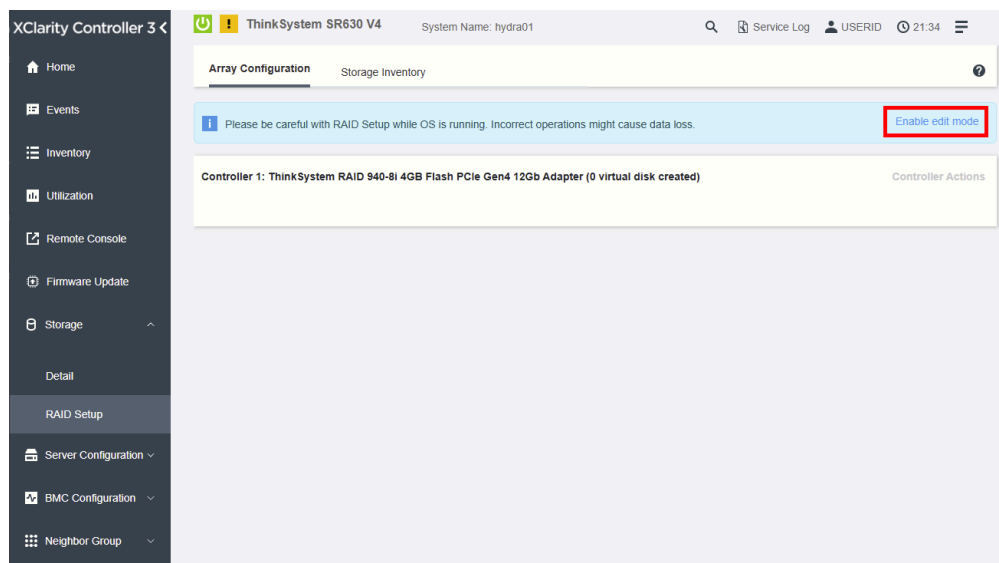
XClarity Controller 3

ThinkSystem SR630 V4

System Name: hydra01

Service Log

USERID

21:34

Home

Events

Inventory

Utilization

Remote Console

Firmware Update

Storage

Detail

RAID Setup

Server Configuration

BMC Configuration

Neighbor Group

Array Configuration

Storage Inventory

Please be careful with RAID Setup while OS is running. Incorrect operations might cause data loss.

Enable edit mode

Controller 1: ThinkSystem RAID 940-8i 4GB Flash PCIe Gen4 12Gb Adapter (0 virtual disk created)

Controller Actions